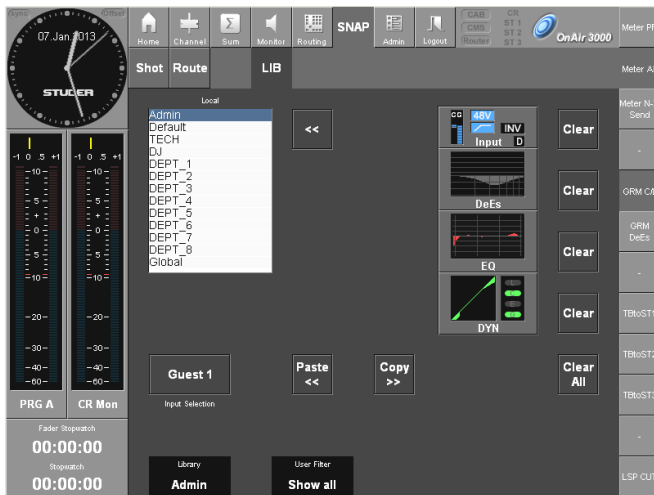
Sync Offset
07.Jan.2013
STUDER

Home Channel Sum Monitor Routing SNAP Admin Logout
CAB CMS Router
CR ST 1 ST 2 ST 3
OnAir 3000
Meter PF
Meter A
Meter N-Send
-
GRM C/
GRM DeEs
-
TBtoST1
TBtoST2
TBtoST3
-
LSP CUT

Shot Route LIB

Local
Admin
Default
TECH
DJ
DEPT_1
DEPT_2
DEPT_3
DEPT_4
DEPT_5
DEPT_6
DEPT_7
DEPT_8
Global

<<

CG 48V INV Input D
DeEs
EQ
DYN

Clear
Clear
Clear
Clear
Clear All

-1 0 .5 +1
-10
-5
0
-5
-10
-20
-30
-40
-60

-1 0 .5 +1
-10
-5
0
-5
-10
-20
-30
-40
-60

PRG A CR Mon

Fader Stopwatch
00:00:00
Stopwatch
00:00:00

Guest 1
Input Selection

Paste <<
Copy >>

Library
Admin

User Filter
Show all